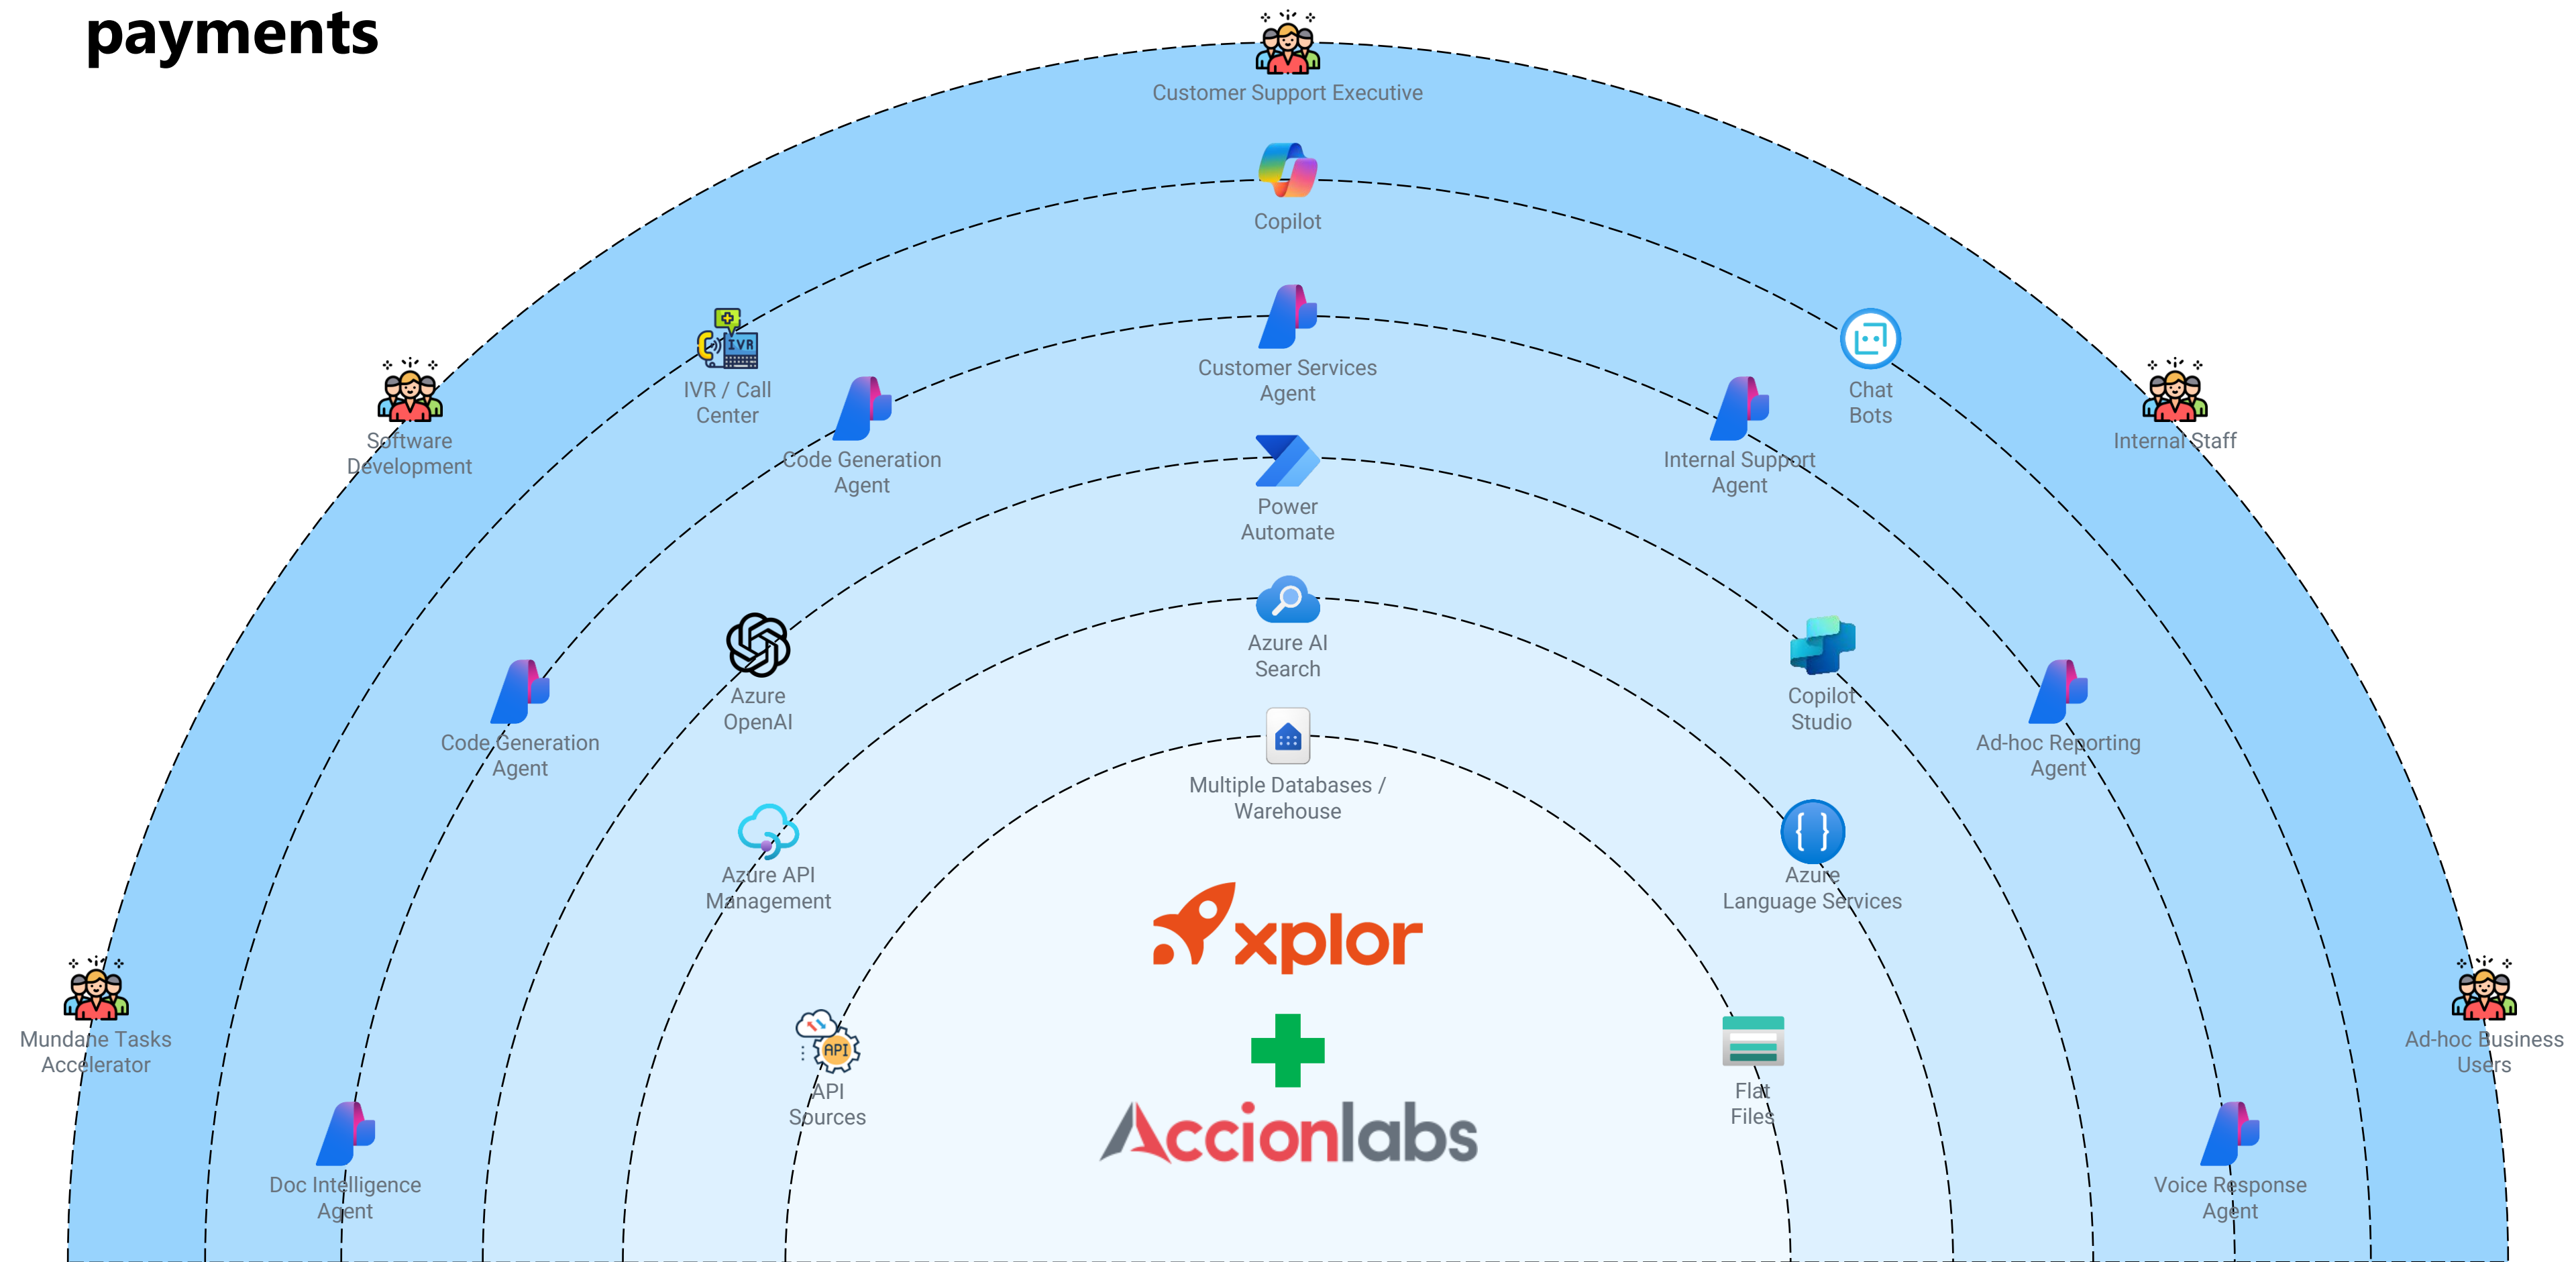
payments

Customer Support Executive

Copilot

Customer Services Agent

Software Development

IVR / Call Center

Code Generation Agent

Chat Bots

Internal Staff

Internal Support Agent

Power Automate

Azure AI Search

Azure OpenAI

Copilot Studio

Code Generation Agent

Ad-hoc Reporting Agent

Multiple Databases / Warehouse

Azure API Management

Azure Language Services

xplor

Mundane Tasks Accelerator

API Sources

Flat Files

Ad-hoc Business Users

Accionlabs

Doc Intelligence Agent

Voice Response Agent